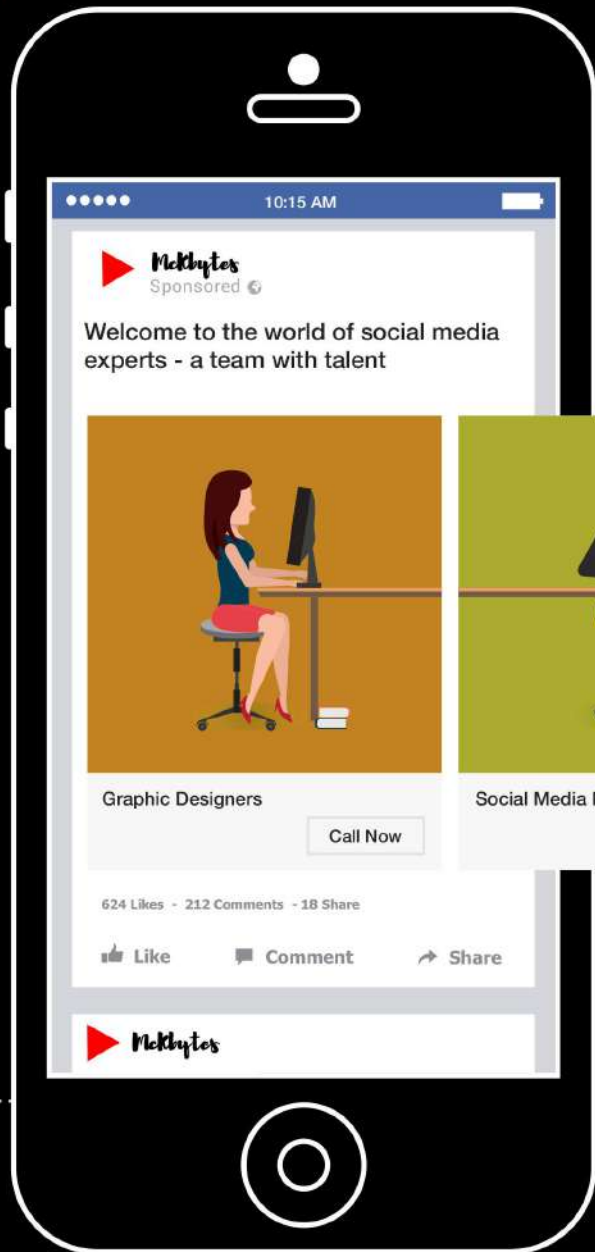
●●●●● 10:15 AM

McKbytes
Sponsored

Welcome to the world of social media experts - a team with talent

Graphic Designers
Call Now

Social Media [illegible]

624 Likes - 212 Comments - 18 Share

Like Comment Share

McKbytes